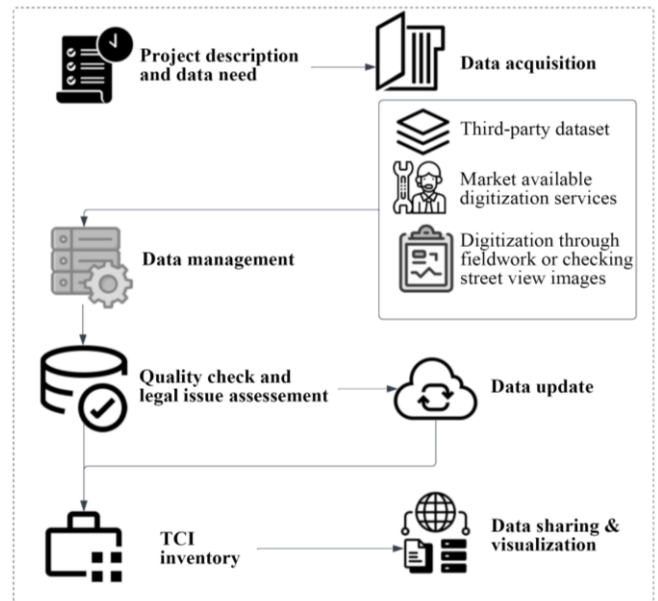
Project description and data need

Data acquisition

Third-party dataset

Market available digitization services

Digitization through fieldwork or checking street view images

Data management

Quality check and legal issue assessement

Data update

TCI inventory

Data sharing & visualization